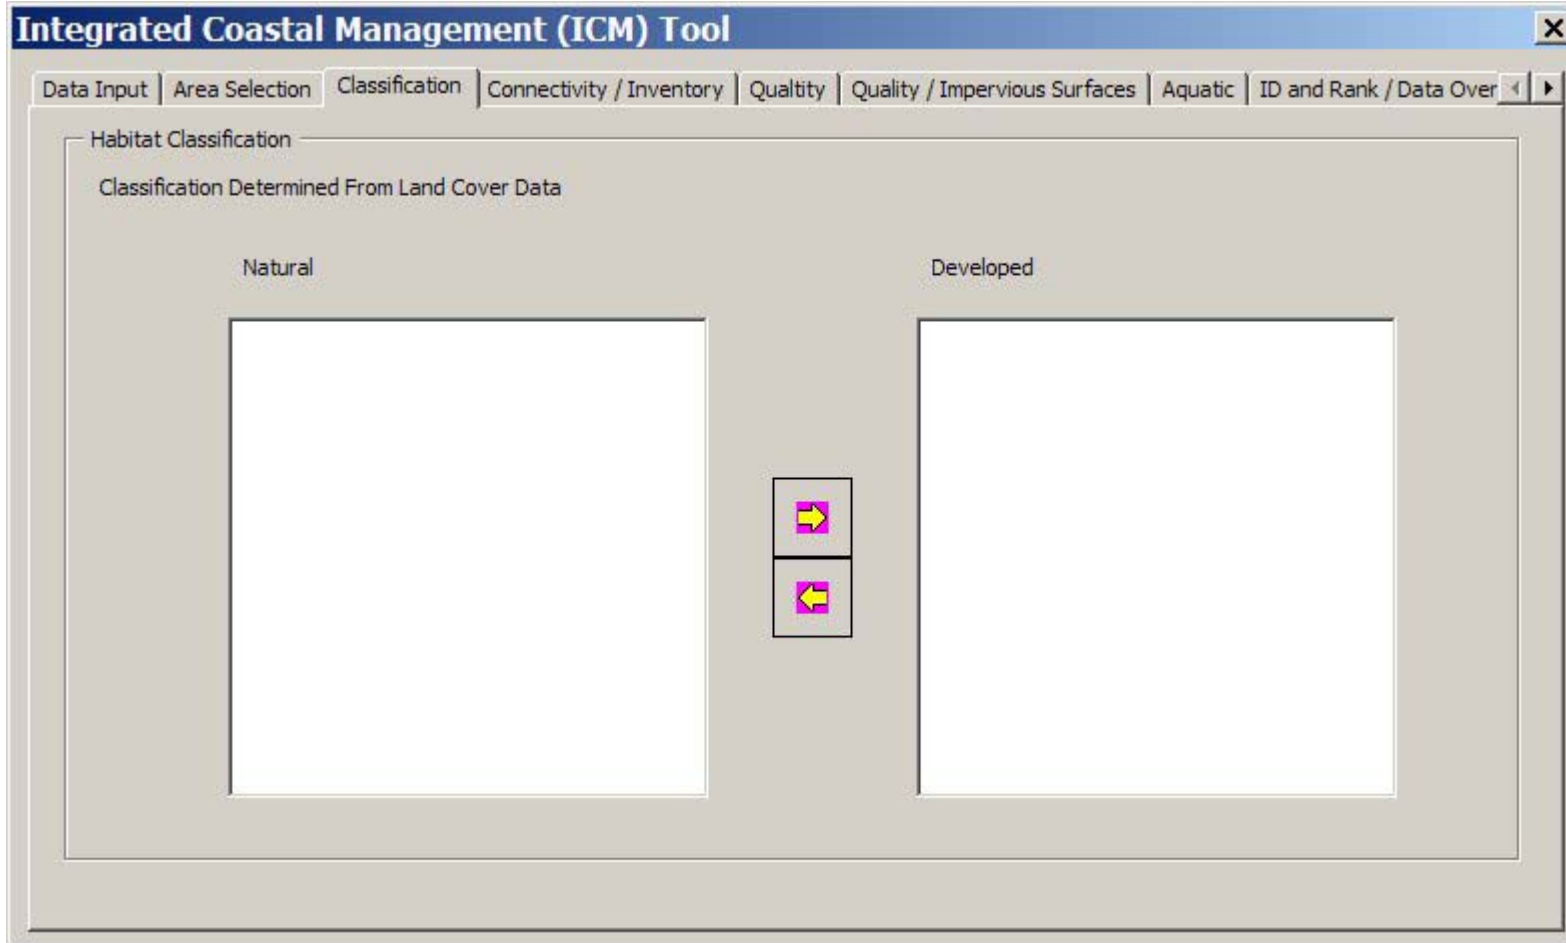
Integrated Coastal Management (ICM) Tool

Data Input | Area Selection | Classification | Connectivity / Inventory | Qualtity | Quality / Impervious Surfaces | Aquatic | ID and Rank / Data Over

Habitat Classification

Classification Determined From Land Cover Data

Natural

Developed